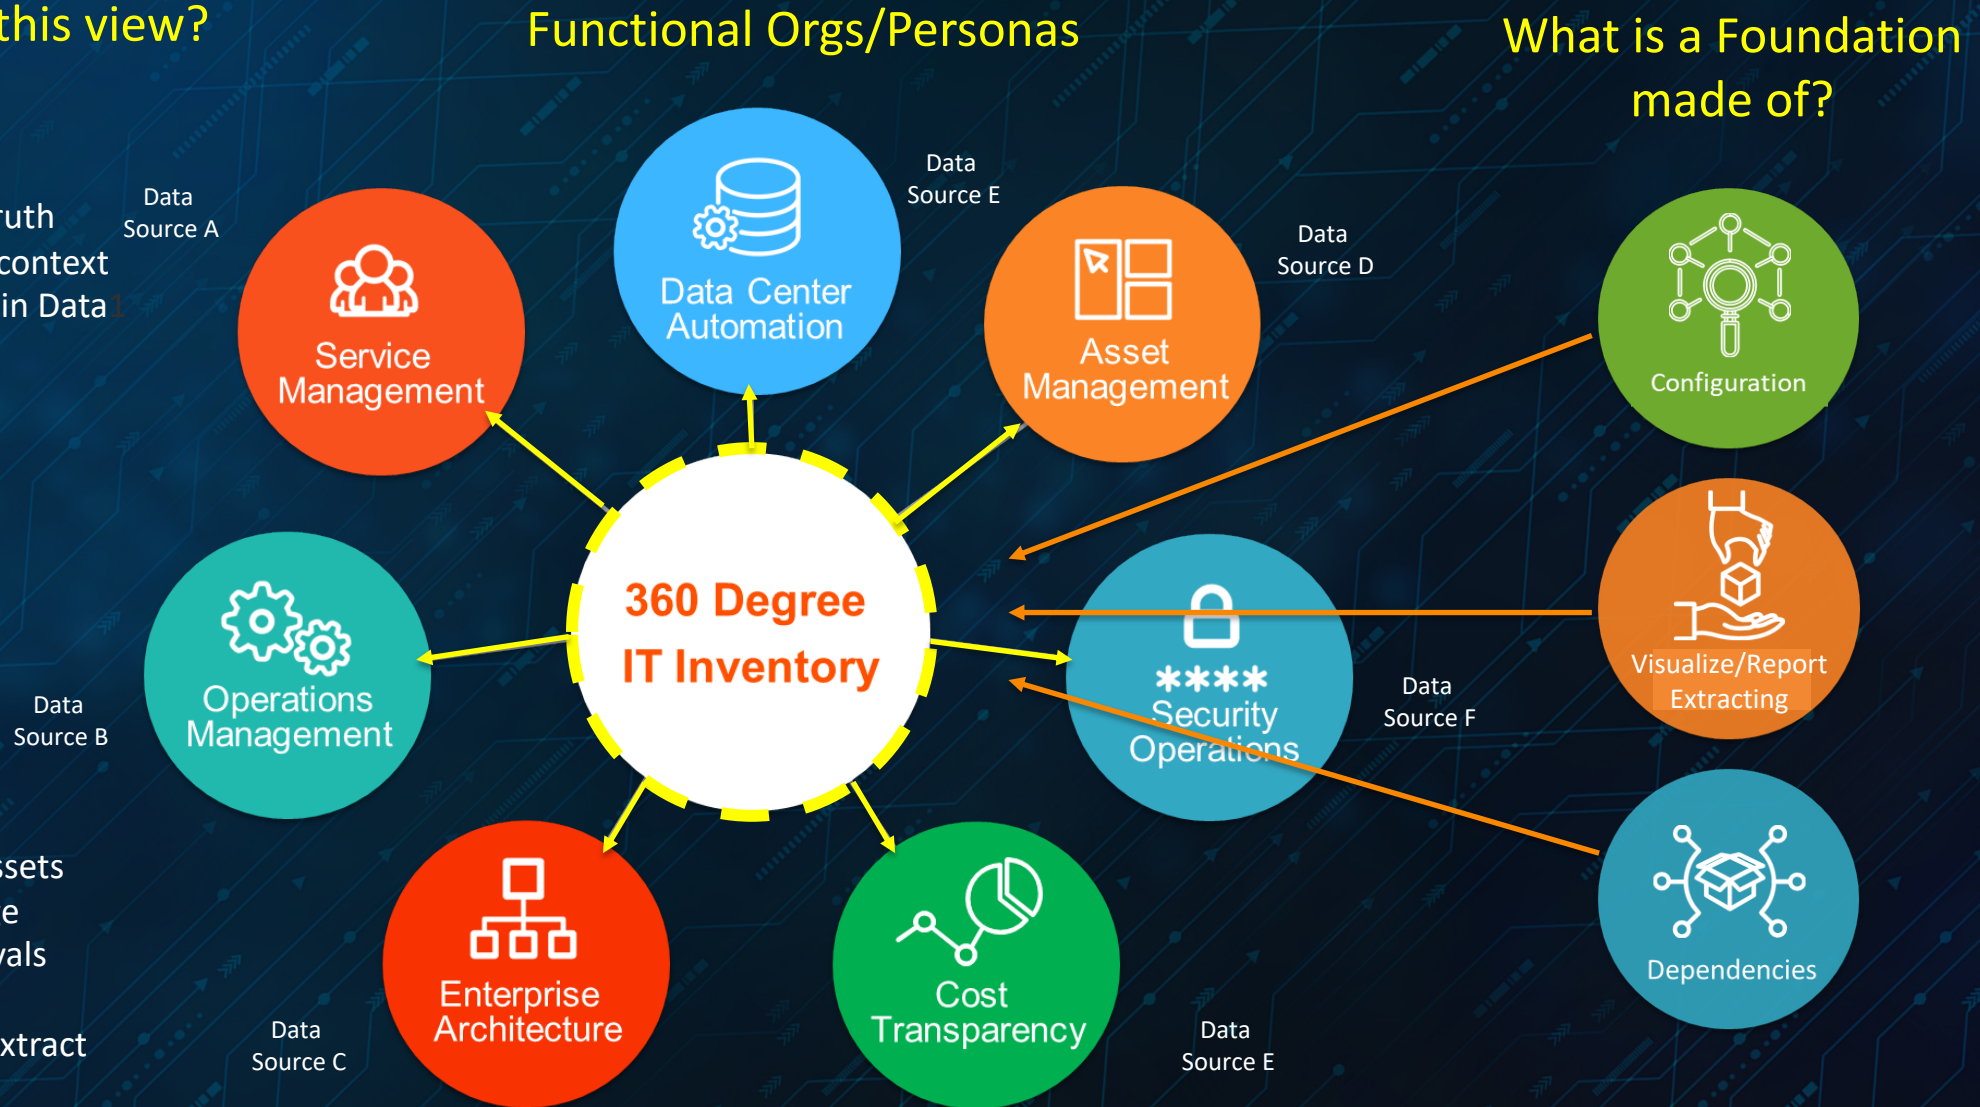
this view?

ruth
context
in Data

ssets
e
vals

xtract

Functional Orgs/Personas

What is a Foundation made of?

Data Source A

Service Management

Data Center Automation

Data Source E

Asset Management

Data Source D

Configuration

Operations Management

Data Source B

360 Degree IT Inventory

\*\*\*\*
Security Operations

Data Source F

Visualize/Report Extracting

Dependencies

Data Source C

Enterprise Architecture

Cost Transparency

Data Source E